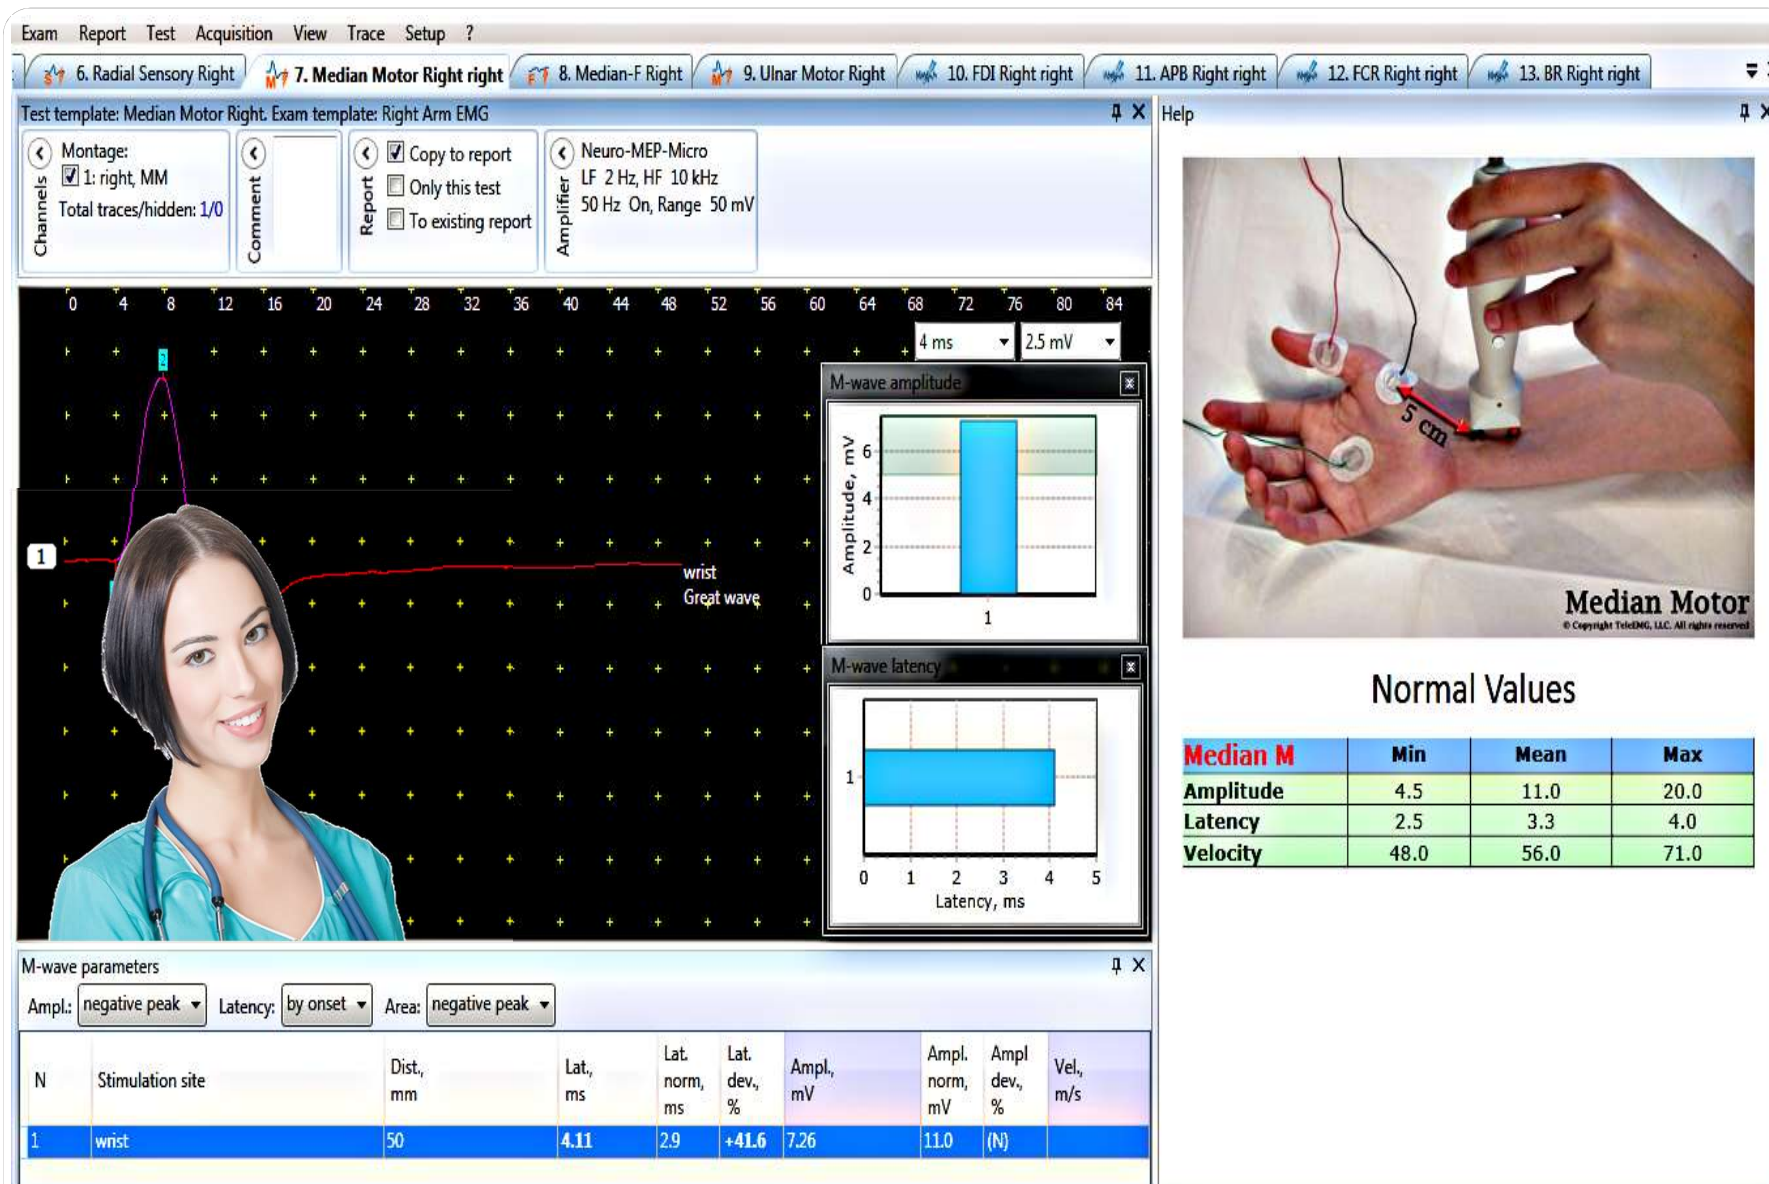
Exam Report Test Acquisition View Trace Setup ?

6. Radial Sensory Right | 7. Median Motor Right right | 8. Median-F Right | 9. Ulnar Motor Right | 10. FDI Right right | 11. APB Right right | 12. FCR Right right | 13. BR Right right

Test template: Median Motor Right. Exam template: Right Arm EMG

Help

Channels
Montage:
1: right, MM
Total traces/hidden: 1/0

Comment

Report
Copy to report
Only this test
To existing report

Amplifier
Neuro-MEP-Micro
LF 2 Hz, HF 10 kHz
50 Hz On, Range 50 mV

0 4 8 12 16 20 24 28 32 36 40 44 48 52 56 60 64 68 72 76 80 84

4 ms
2.5 mV

2

1

wrist
Great wave

M-wave amplitude
Amplitude, mV
0 2 4 6
1

M-wave latency
1
0 1 2 3 4 5
Latency, ms

5 cm
Median Motor
© Copyright TeleEMG, LLC. All rights reserved

Normal Values

| Median M | Min | Mean | Max |
|---|---|---|---|
| Amplitude | 4.5 | 11.0 | 20.0 |
| Latency | 2.5 | 3.3 | 4.0 |
| Velocity | 48.0 | 56.0 | 71.0 |

M-wave parameters
Ampl.: negative peak Latency: by onset Area: negative peak

| N | Stimulation site | Dist., mm | Lat., ms | Lat. norm, ms | Lat. dev., % | Ampl., mV | Ampl. norm, mV | Ampl dev., % | Vel., m/s |
|---|---|---|---|---|---|---|---|---|---|
| 1 | wrist | 50 | 4.11 | 2.9 | +41.6 | 7.26 | 11.0 | (N) | |